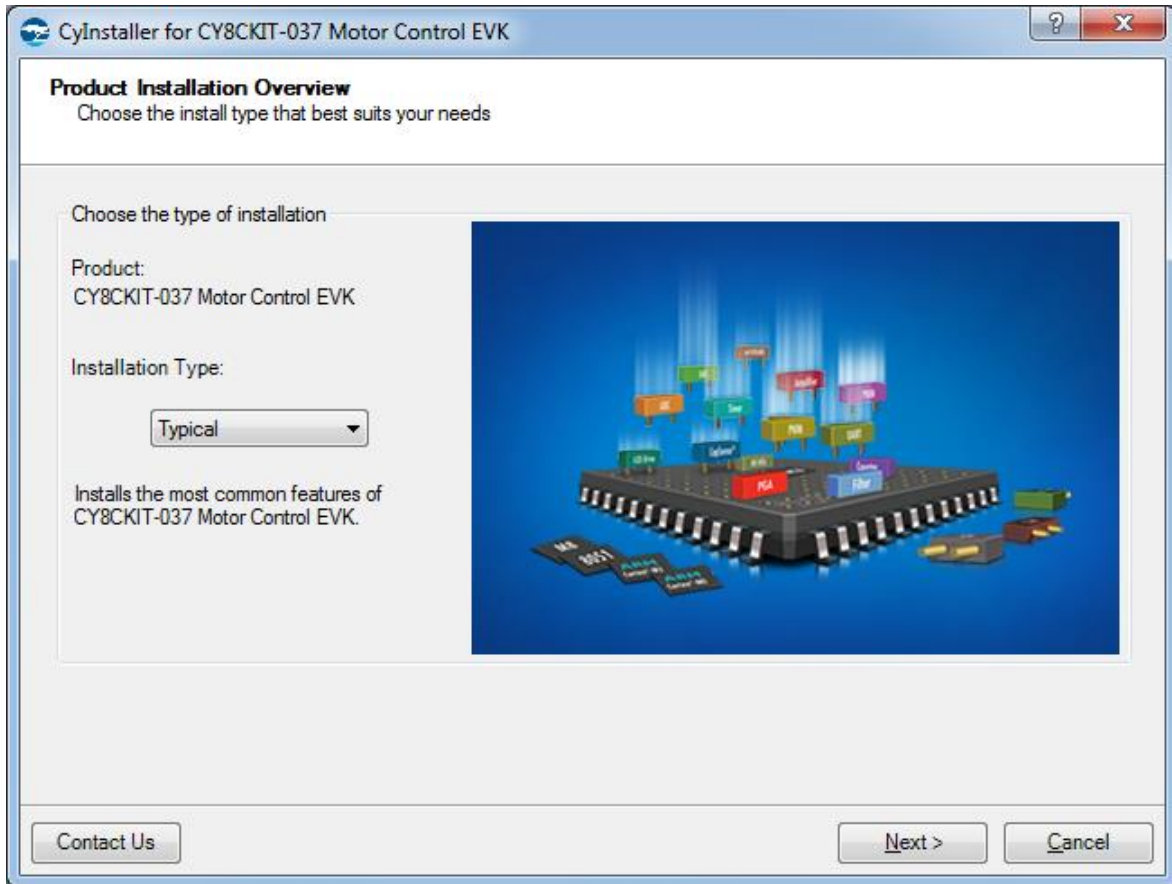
CyInstaller for CY8CKIT-037 Motor Control EVK

?

X

Product Installation Overview
Choose the install type that best suits your needs

Choose the type of installation

Product:
CY8CKIT-037 Motor Control EVK

Installation Type:

Typical

Installs the most common features of CY8CKIT-037 Motor Control EVK.

ADC

Timer

PWM

UART

PGA

Filter

CapSense

Amplifier

LCD Drive

Counter

8051

ARM Cortex-M3

ARM Cortex-M0

Contact Us

Next >

Cancel